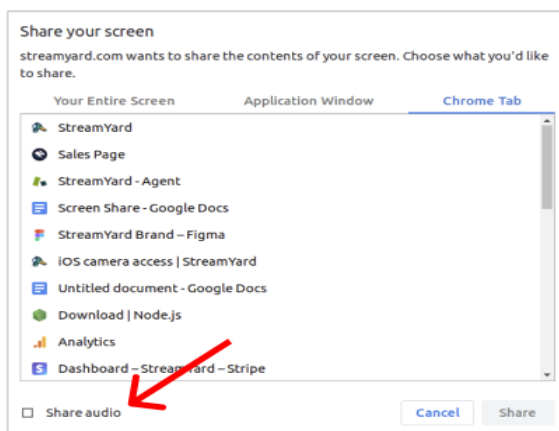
Share your screen

streamyard.com wants to share the contents of your screen. Choose what you'd like to share.

Your Entire Screen
Application Window
Chrome Tab

StreamYard
Sales Page
StreamYard - Agent
Screen Share - Google Docs
StreamYard Brand – Figma
iOS camera access | StreamYard
Untitled document - Google Docs
Download | Node.js
Analytics
Dashboard – StreamYard – Stripe

Share audio
Cancel
Share